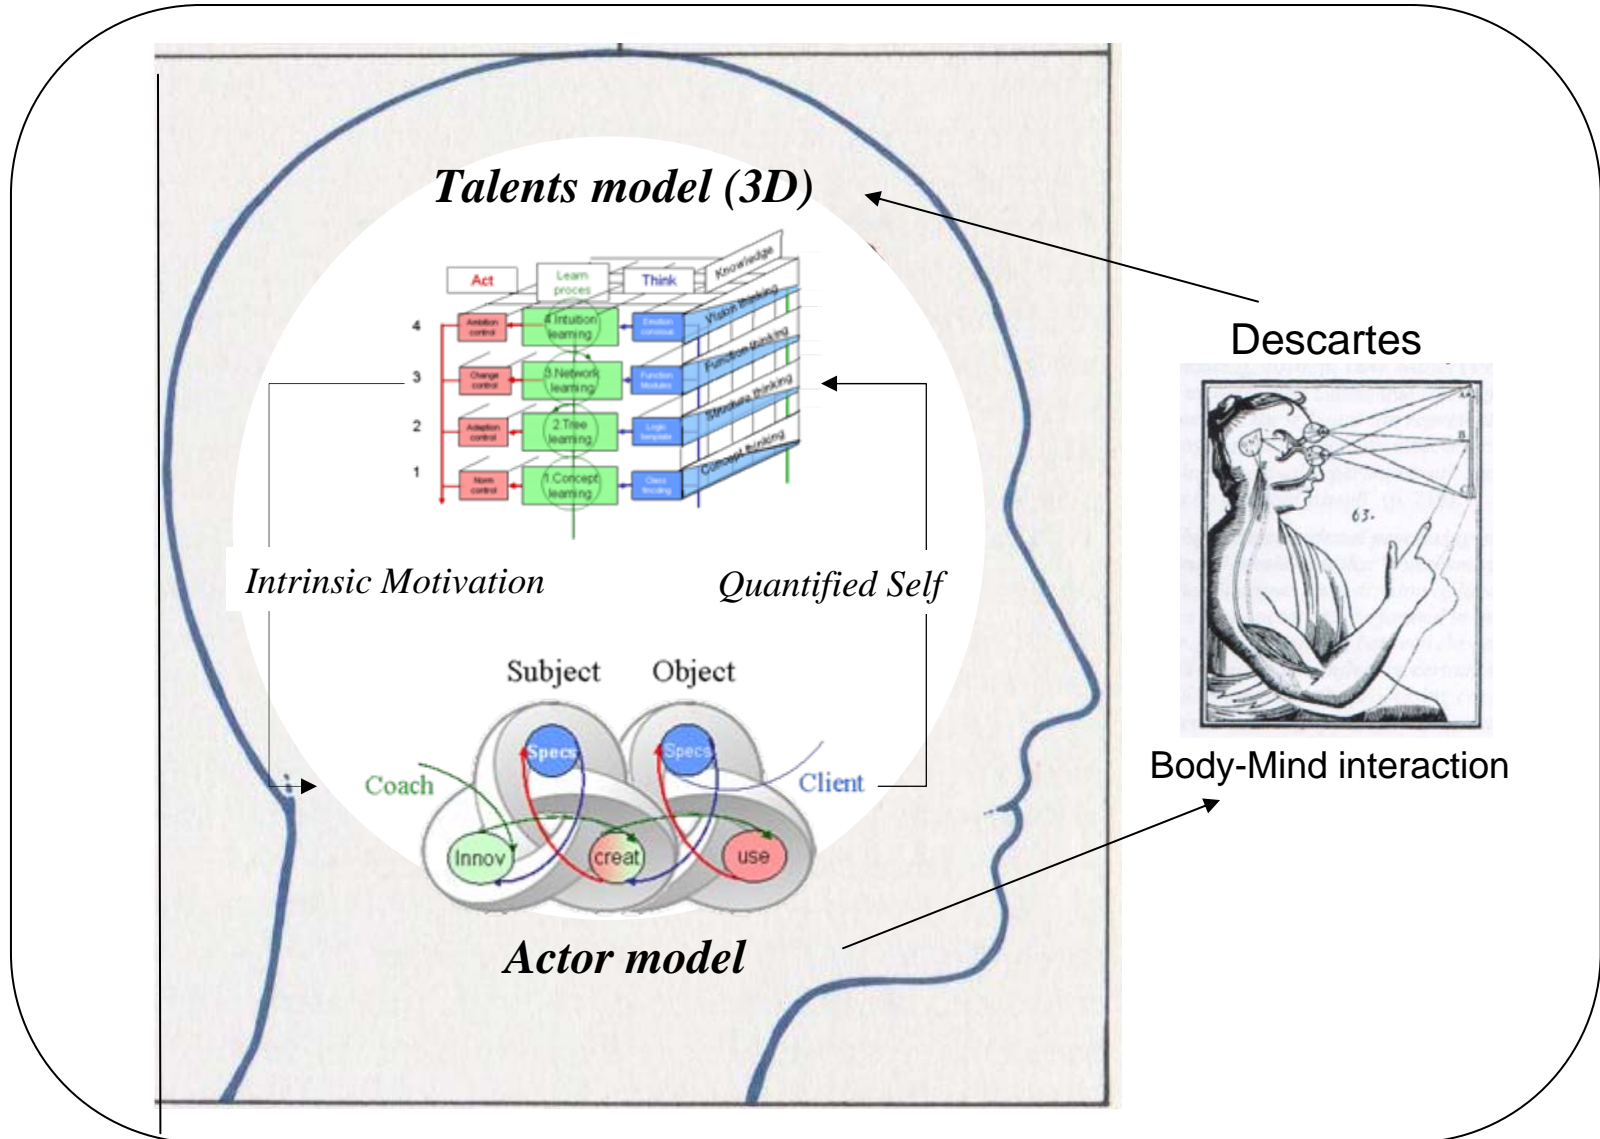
Talents model (3D)

Act
Learn proces
Think
Knowledge

4
Ambition control
4.Intuition learning
Emotion construct
Vision thinking

3
Change control
3.Network learning
Function Modules
Function thinking

2
Adaption control
2.Tree learning
Logic template
Structure thinking

1
Norm control
1.Concept learning
Class finding
Concept thinking

Descartes

63.

Intrinsic Motivation

Quantified Self

Subject
Object

Specs
Specs

Coach
Client

Innov
creat
use

Body-Mind interaction

Actor model